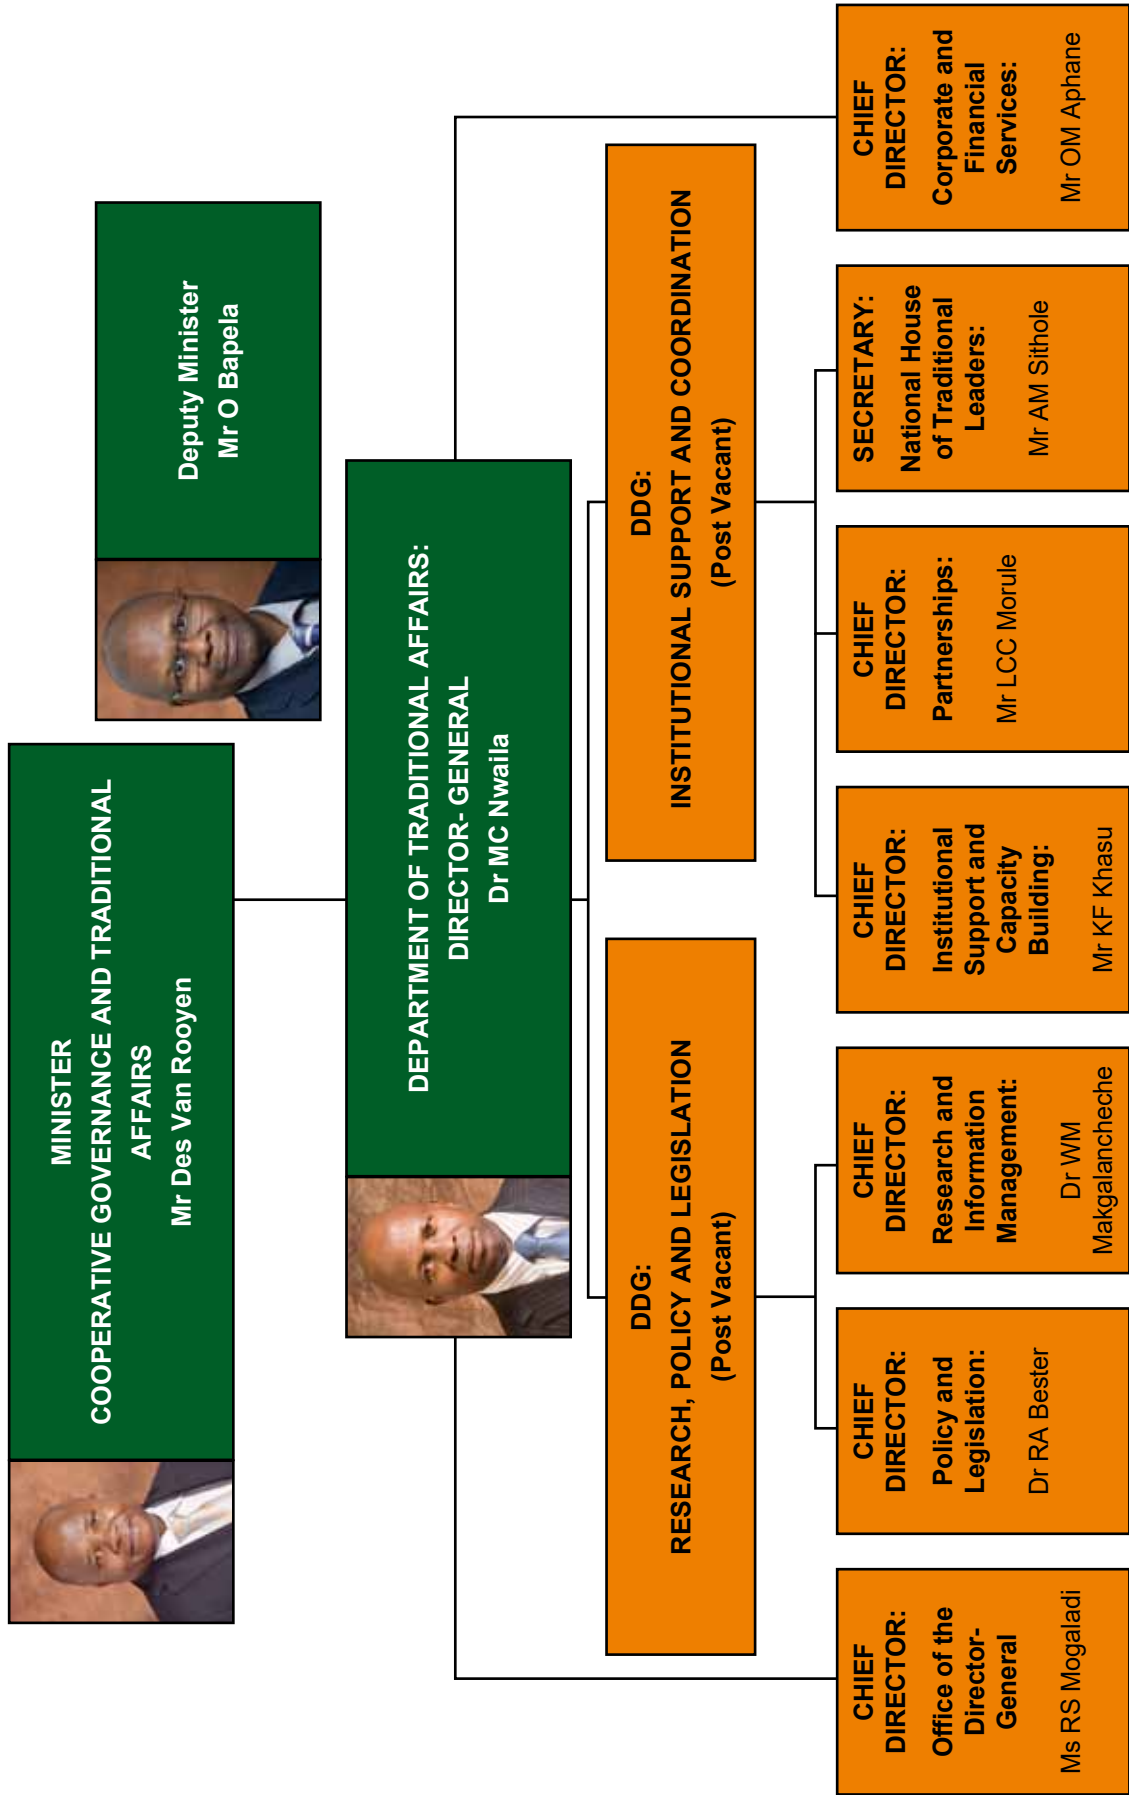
MINISTER
COOPERATIVE GOVERNANCE AND TRADITIONAL AFFAIRS
Mr Des Van Rooyen

Deputy Minister
Mr O Bapela

DEPARTMENT OF TRADITIONAL AFFAIRS:
DIRECTOR- GENERAL
Dr MC Nwaila

DDG:
RESEARCH, POLICY AND LEGISLATION
(Post Vacant)

DDG:
INSTITUTIONAL SUPPORT AND COORDINATION
(Post Vacant)

CHIEF DIRECTOR:
Office of the Director-General
Ms RS Mogaladi

CHIEF DIRECTOR:
Policy and Legislation:
Dr RA Bester

CHIEF DIRECTOR:
Research and Information Management:
Dr WM Makgalancheche

CHIEF DIRECTOR:
Institutional Support and Capacity Building:
Mr KF Khasu

CHIEF DIRECTOR:
Partnerships:
Mr LCC Morule

SECRETARY:
National House of Traditional Leaders:
Mr AM Sithole

CHIEF DIRECTOR:
Corporate and Financial Services:
Mr OM Aphane